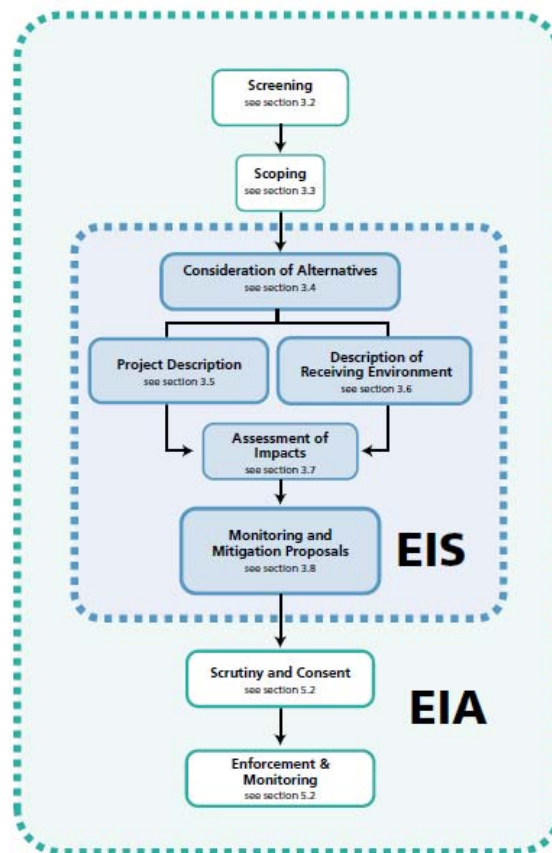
Screening
see section 3.2

Scoping
see section 3.3

Consideration of Alternatives
see section 3.4

Project Description
see section 3.5

Description of Receiving Environment
see section 3.6

Assessment of Impacts
see section 3.7

Monitoring and Mitigation Proposals
see section 3.8

EIS

Scrutiny and Consent
see section 5.2

EIA

Enforcement & Monitoring
see section 5.2